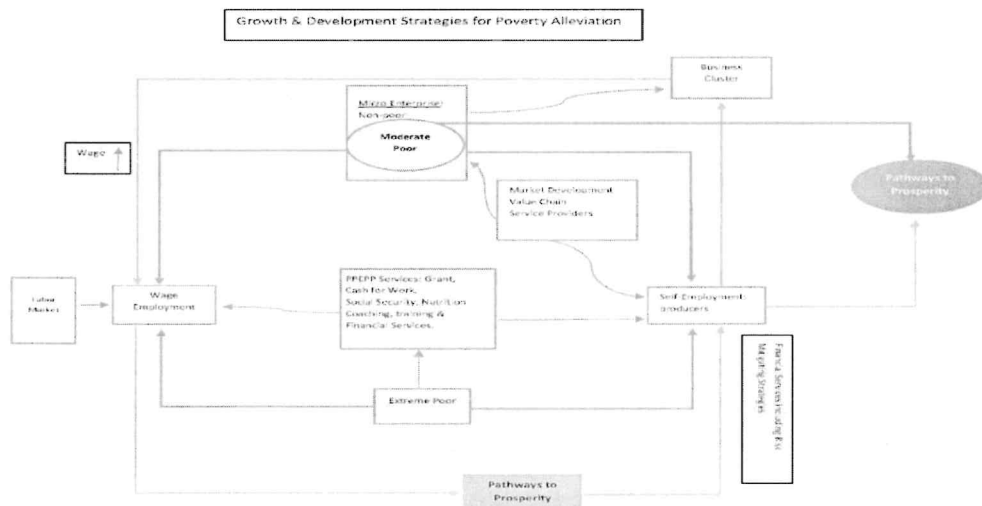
Growth & Development Strategies for Poverty Alleviation

Business Cluster

Micro Enterprise/ Non-poor

Moderate Poor

Wage

Pathways to Prosperity

Market Development Value Chain Service Providers

Labor Market

Wage Employment

PPEPP Services: Grant, Cash for Work, Social Security, Nutrition Coaching, training & Financial Services.

Self Employment/ producers

Financial Services including Risk Mitigating Strategies

Extreme Poor

Pathways to Prosperity